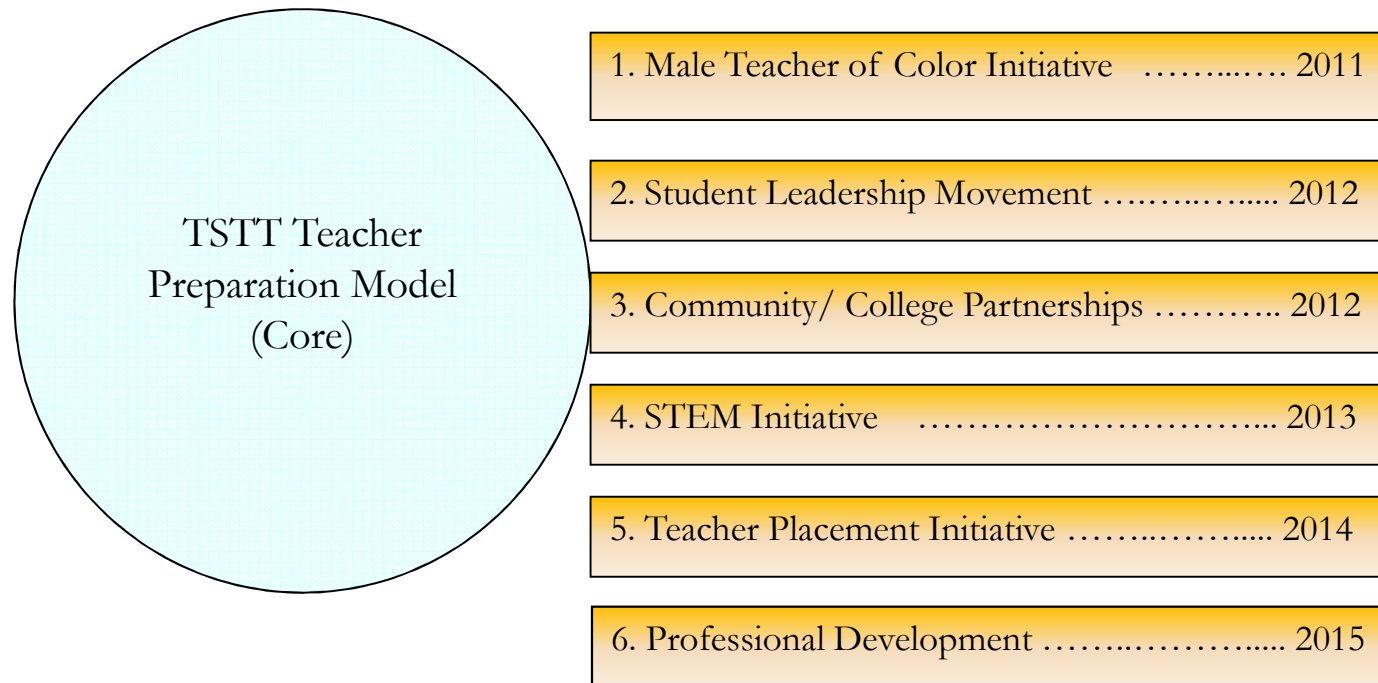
TSTT Teacher Preparation Model (Core)

1. Male Teacher of Color Initiative ……..…. 2011

2. Student Leadership Movement ……..…..... 2012

3. Community/ College Partnerships ……….. 2012

4. STEM Initiative ………………………... 2013

5. Teacher Placement Initiative ……..……..... 2014

6. Professional Development ……..……….... 2015